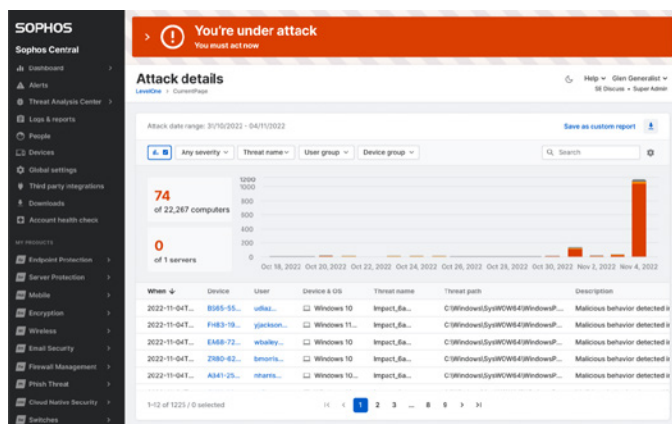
SOPHOS
Sophos Central

Dashboard
Alerts
Threat Analysis Center
Logs & reports
People
Devices
Global settings
Third party integrations
Downloads
Account health check

MY PRODUCTS
Endpoint Protection
Server Protection
Mobile
Encryption
Wireless
Email Security
Firewall Management
Phish Threat
Cloud Native Security
Switches

You're under attack
You must act now

Attack details
LevelOne > CurrentPage

Help
Glen Generalist
SE Discuss • Super Admin

Attack date range: 31/10/2022 - 04/11/2022
Save as custom report

Any severity
Threat name
User group
Device group
Search

74
of 22,267 computers

0
of 1 servers

1200
1000
800
600
400
200
0
Oct 18, 2022 Oct 20, 2022 Oct 22, 2022 Oct 24, 2022 Oct 26, 2022 Oct 28, 2022 Oct 30, 2022 Nov 2, 2022 Nov 4, 2022

| When | Device | User | Device & OS | Threat name | Threat path | Description |
|---|---|---|---|---|---|---|
| 2022-11-04T... | B565-55... | udiaz... | Windows 10 | Impact_6a... | C:\Windows\SysWOW64\WindowsP... | Malicious behavior detected i |
| 2022-11-04T... | FH83-19... | yjackson... | Windows 11... | Impact_6a... | C:\Windows\SysWOW64\WindowsP... | Malicious behavior detected i |
| 2022-11-04T... | EA68-72... | wbailey... | Windows 10 | Impact_6a... | C:\Windows\SysWOW64\WindowsP... | Malicious behavior detected i |
| 2022-11-04T... | ZR80-82... | bmorris... | Windows 10 | Impact_6a... | C:\Windows\SysWOW64\WindowsP... | Malicious behavior detected i |
| 2022-11-04T... | A341-25... | nharris... | Windows 10... | Impact_6a... | C:\Windows\SysWOW64\WindowsP... | Malicious behavior detected i |

1-12 of 1225 / 0 selected
1 2 3 ... 8 9